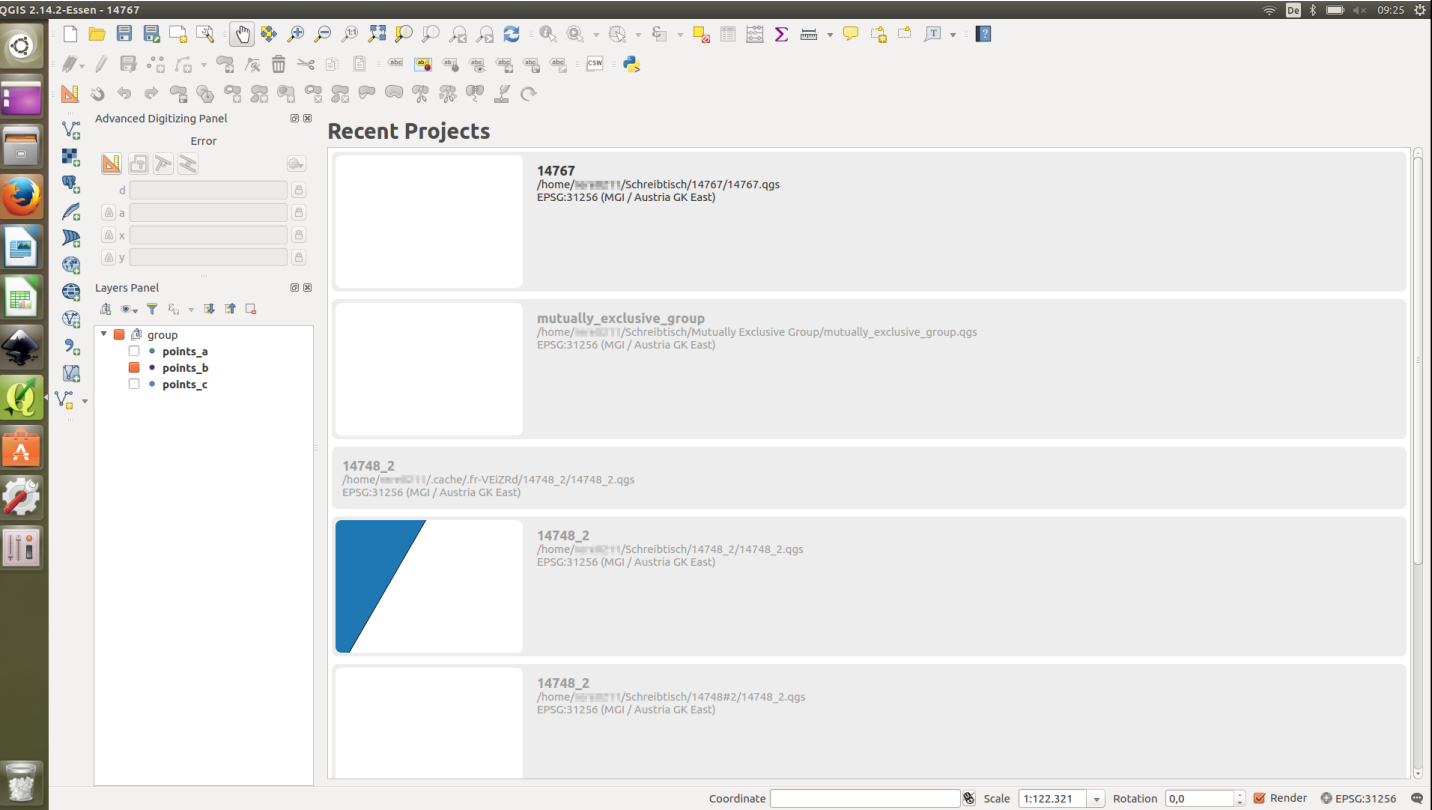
QGIS 2.14.2-Essen - 14767

De 09:25

abc abc abc abc abc abc CSW

Advanced Digitizing Panel

Error

d

a

x

y

Layers Panel

group

points_a

points_b

points_c

Recent Projects

14767
/home/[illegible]/Schreibtisch/14767/14767.qgs
EPSG:31256 (MGI / Austria GK East)

mutually_exclusive_group
/home/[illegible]/Schreibtisch/Mutually Exclusive Group/mutually_exclusive_group.qgs
EPSG:31256 (MGI / Austria GK East)

14748_2
/home/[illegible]/.cache/.fr-VEiZRd/14748_2/14748_2.qgs
EPSG:31256 (MGI / Austria GK East)

14748_2
/home/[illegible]/Schreibtisch/14748_2/14748_2.qgs
EPSG:31256 (MGI / Austria GK East)

14748_2
/home/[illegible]/Schreibtisch/14748#2/14748_2.qgs
EPSG:31256 (MGI / Austria GK East)

Coordinate Scale 1:122.321 Rotation 0,0 Render EPSG:31256